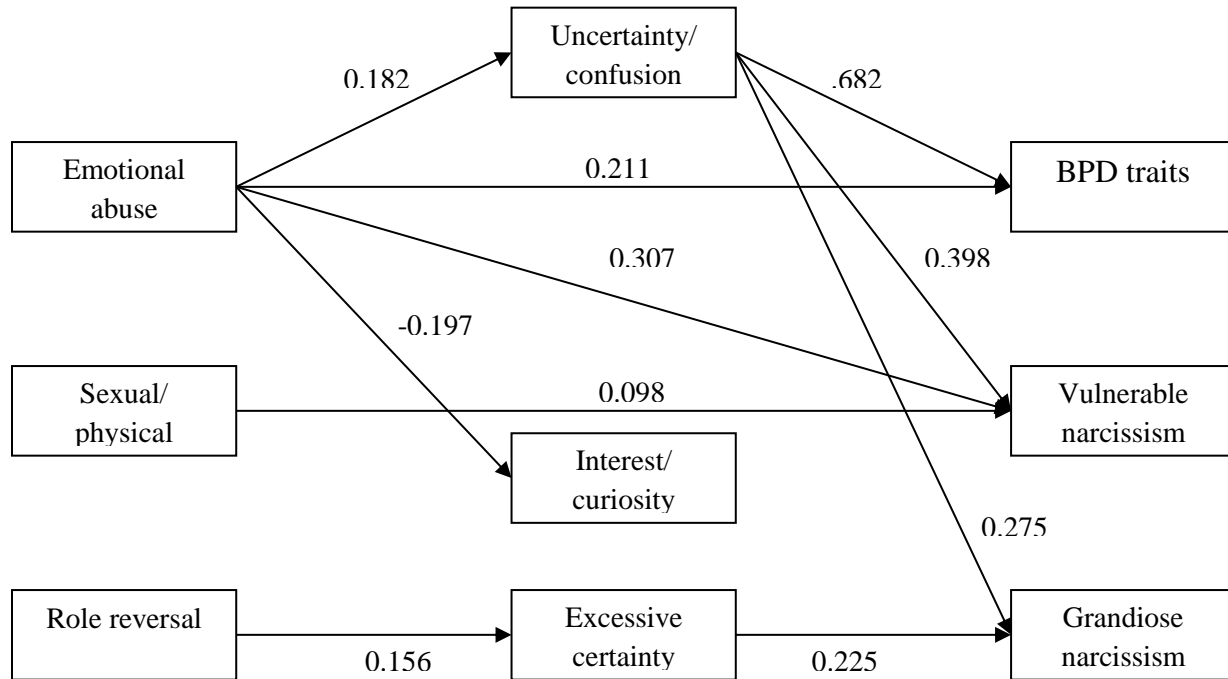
Uncertainty/ confusion

0.182

.682

Emotional abuse

0.211

BPD traits

0.307

0.398

-0.197

Sexual/ physical

0.098

Vulnerable narcissism

Interest/ curiosity

0.275

Role reversal

Excessive certainty

Grandiose narcissism

0.156

0.225